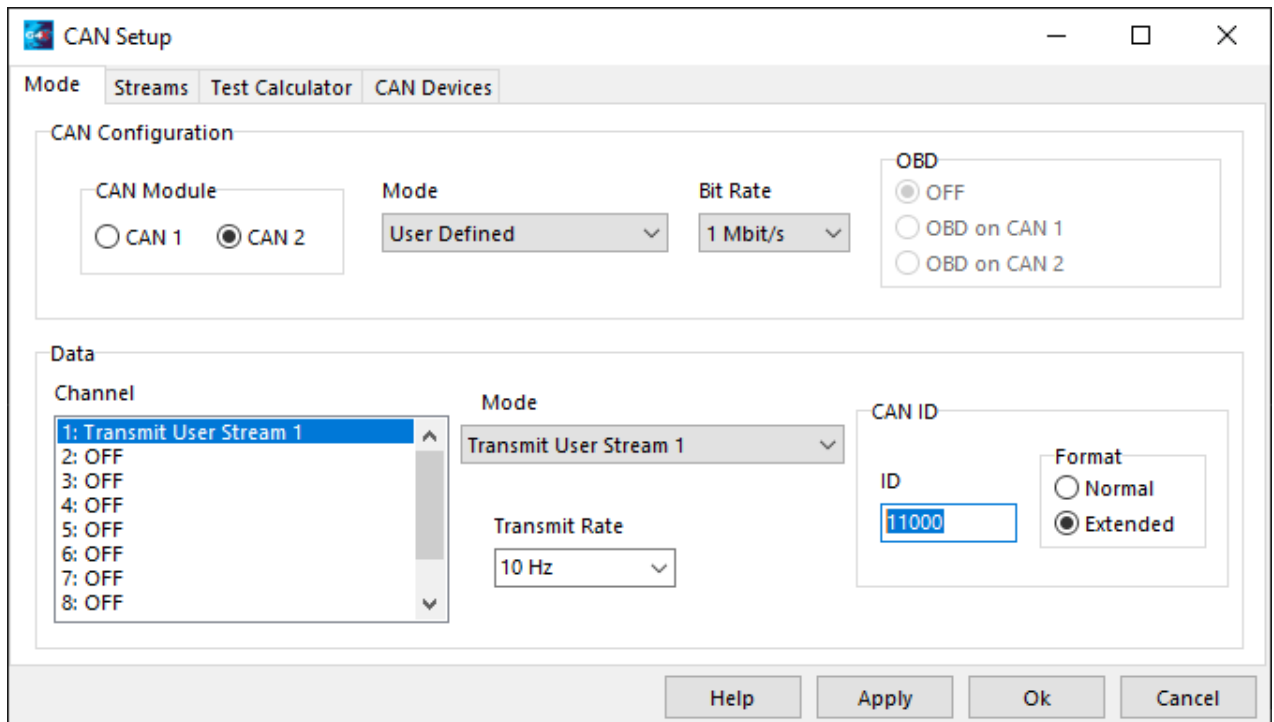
CAN Setup

Mode | Streams | Test Calculator | CAN Devices

CAN Configuration

CAN Module
CAN 1
CAN 2

Mode
User Defined

Bit Rate
1 Mbit/s

OBD
OFF
OBD on CAN 1
OBD on CAN 2

Data

Channel
1: Transmit User Stream 1
2: OFF
3: OFF
4: OFF
5: OFF
6: OFF
7: OFF
8: OFF

Mode
Transmit User Stream 1

Transmit Rate
10 Hz

CAN ID
ID
11000

Format
Normal
Extended

Help
Apply
Ok
Cancel